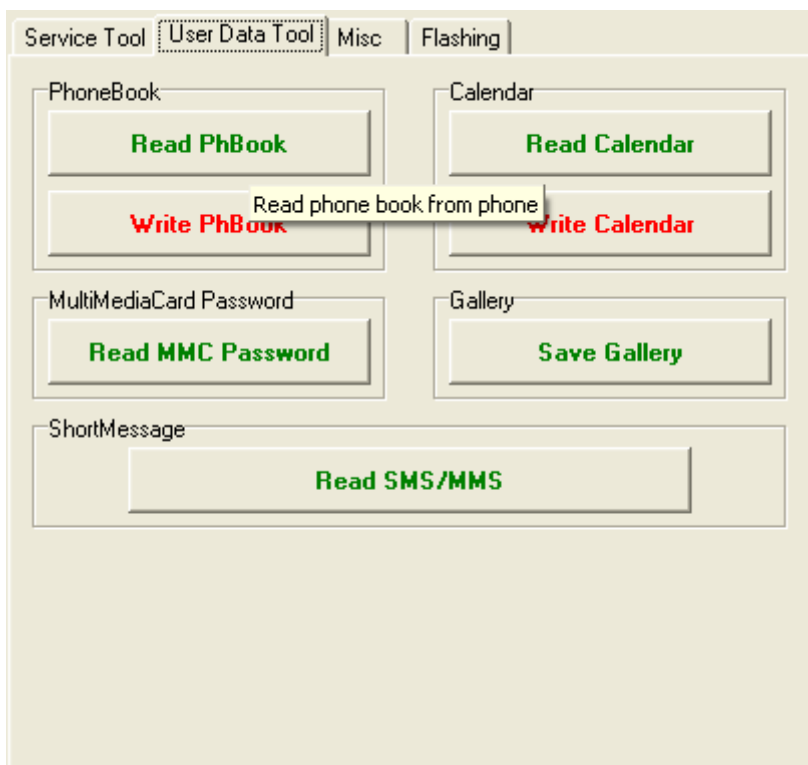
Service Tool | User Data Tool | Misc | Flashing

PhoneBook

Read PhBook

Write PhBook

Read phone book from phone

Calendar

Read Calendar

Write Calendar

MultiMediaCard Password

Read MMC Password

Gallery

Save Gallery

ShortMessage

Read SMS/MMS